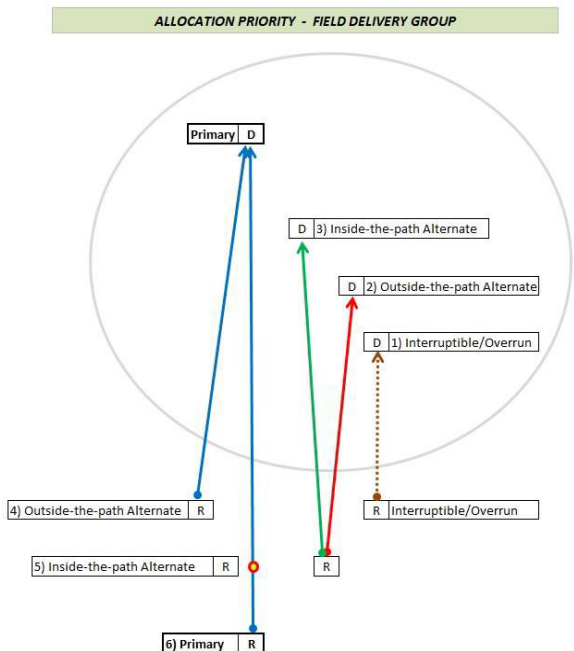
ALLOCATION PRIORITY - FIELD DELIVERY GROUP

| Primary | D |
|---|---|

| D | 3) Inside-the-path Alternate |
|---|---|

| D | 2) Outside-the-path Alternate |
|---|---|

| D | 1) Interruptible/Overrun |
|---|---|

| 4) Outside-the-path Alternate | R |
|---|---|

| R | Interruptible/Overrun |
|---|---|

| 5) Inside-the-path Alternate | R |
|---|---|

R

| 6) Primary | R |
|---|---|